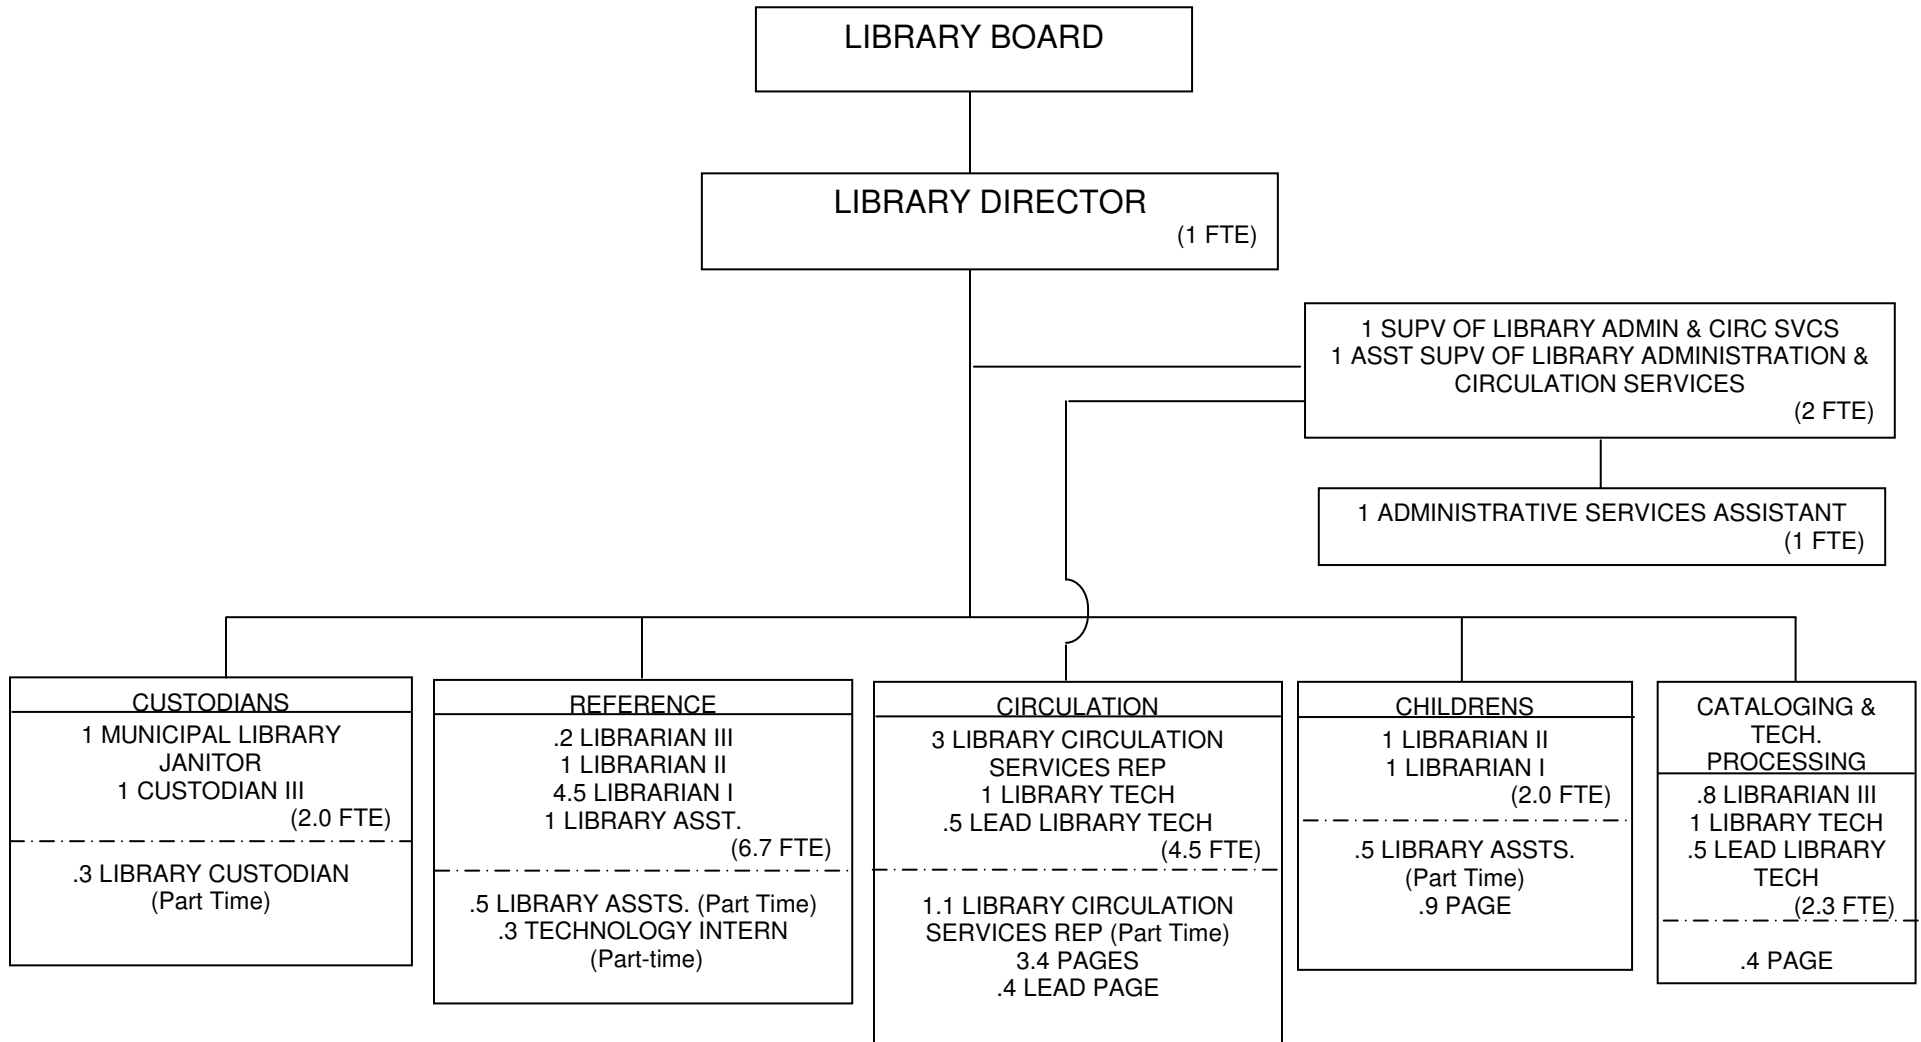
LIBRARY BOARD

LIBRARY DIRECTOR
(1 FTE)

1 SUPV OF LIBRARY ADMIN & CIRC SVCS
1 ASST SUPV OF LIBRARY ADMINISTRATION & CIRCULATION SERVICES
(2 FTE)

1 ADMINISTRATIVE SERVICES ASSISTANT
(1 FTE)

CUSTODIANS
1 MUNICIPAL LIBRARY JANITOR
1 CUSTODIAN III
(2.0 FTE)
.3 LIBRARY CUSTODIAN
(Part Time)

REFERENCE
.2 LIBRARIAN III
1 LIBRARIAN II
4.5 LIBRARIAN I
1 LIBRARY ASST.
(6.7 FTE)
.5 LIBRARY ASSTS. (Part Time)
.3 TECHNOLOGY INTERN
(Part-time)

CIRCULATION
3 LIBRARY CIRCULATION SERVICES REP
1 LIBRARY TECH
.5 LEAD LIBRARY TECH
(4.5 FTE)
1.1 LIBRARY CIRCULATION SERVICES REP (Part Time)
3.4 PAGES
.4 LEAD PAGE

CHILDRENS
1 LIBRARIAN II
1 LIBRARIAN I
(2.0 FTE)
.5 LIBRARY ASSTS.
(Part Time)
.9 PAGE

CATALOGING & TECH. PROCESSING
.8 LIBRARIAN III
1 LIBRARY TECH
.5 LEAD LIBRARY TECH
(2.3 FTE)
.4 PAGE